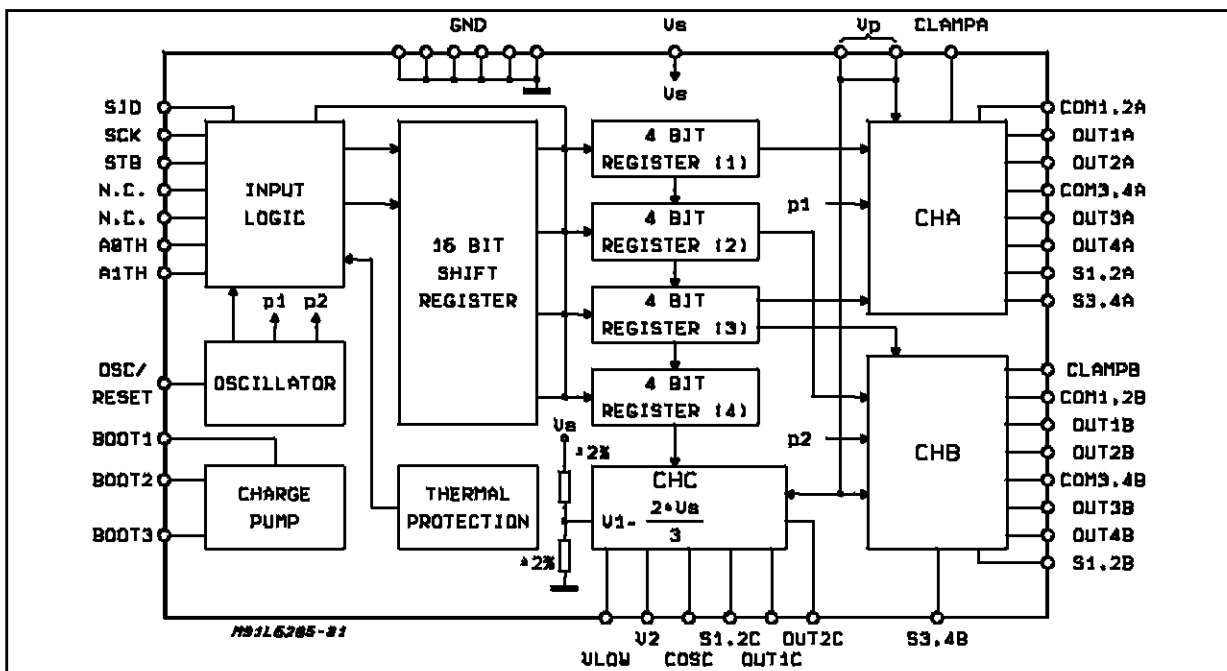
GND
Vs
Vp
CLAMPA
Vs
SID
SCK
STB
N.C.
N.C.
A0TH
A1TH
INPUT LOGIC
16 BIT SHIFT REGISTER
4 BIT REGISTER (1)
4 BIT REGISTER (2)
4 BIT REGISTER (3)
4 BIT REGISTER (4)
p1
CHA
COM1,2A
OUT1A
OUT2A
COM3,4A
OUT3A
OUT4A
S1,2A
S3,4A
p1 p2
OSC/ RESET
OSCILLATOR
CLAMPB
COM1,2B
OUT1B
OUT2B
COM3,4B
OUT3B
OUT4B
S1,2B
p2
CHB
Vs
±2%
BOOT1
BOOT2
BOOT3
CHARGE PUMP
THERMAL PROTECTION
CHC
$V1 = \frac{2 \cdot Vs}{3}$
±2%
M91L6285-01
V2
S1,2C
OUT2C
S3,4B
VLOW
COSC
OUT1C